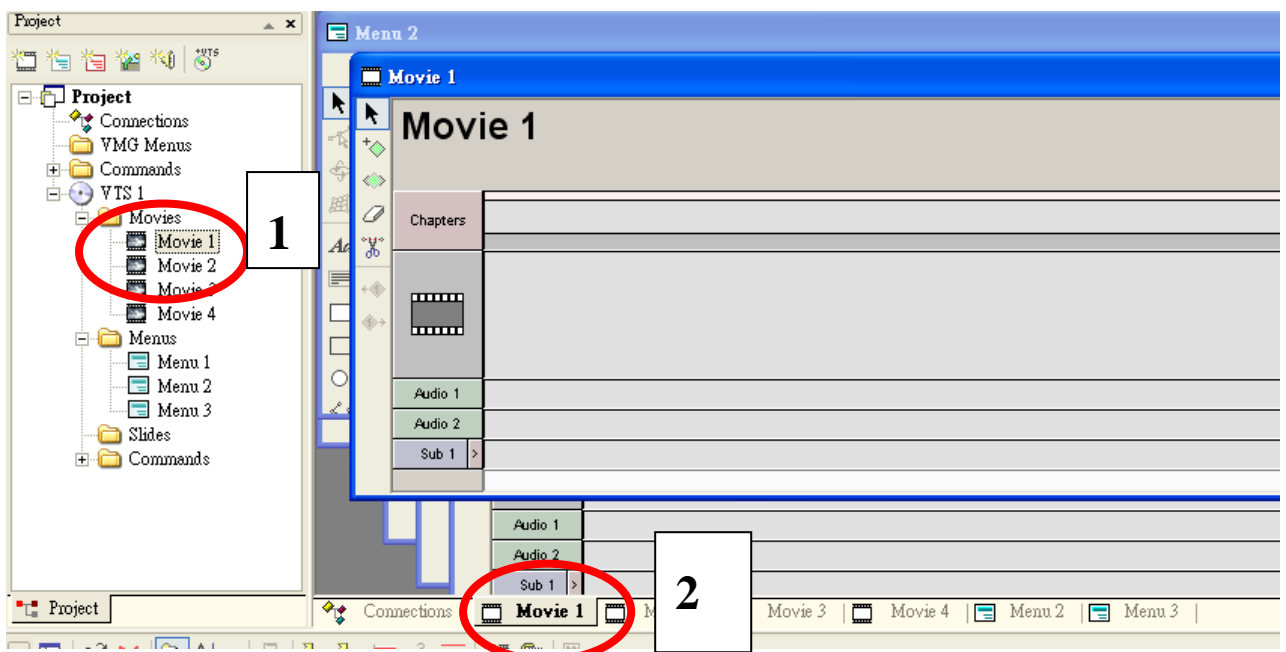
Project

Project
Connections
VMG Menus
Commands
VTS 1
Movies
Movie 1
Movie 2
Movie 3
Movie 4
Menus
Menu 1
Menu 2
Menu 3
Slides
Commands

Project

Menu 2

Movie 1

Movie 1

Chapters
Audio 1
Audio 2
Sub 1

Audio 1
Audio 2
Sub 1

1

2

Connections | Movie 1 | M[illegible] | Movie 3 | Movie 4 | Menu 2 | Menu 3